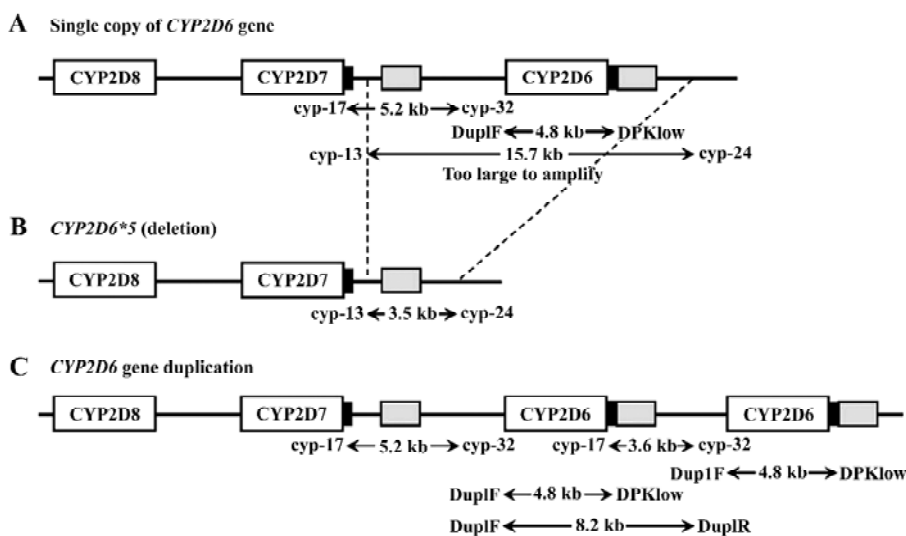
A Single copy of *CYP2D6* gene

CYP2D8
CYP2D7
CYP2D6

cyp-17 ← 5.2 kb → cyp-32

DuplF ← 4.8 kb → DPKlow

cyp-13 ← 15.7 kb → cyp-24

Too large to amplify

B *CYP2D6\*5* (deletion)

CYP2D8
CYP2D7

cyp-13 ← 3.5 kb → cyp-24

C *CYP2D6* gene duplication

CYP2D8
CYP2D7
CYP2D6
CYP2D6

cyp-17 ← 5.2 kb → cyp-32

cyp-17 ← 3.6 kb → cyp-32

Dup1F ← 4.8 kb → DPKlow

DuplF ← 4.8 kb → DPKlow

DuplF ← 8.2 kb → DuplR